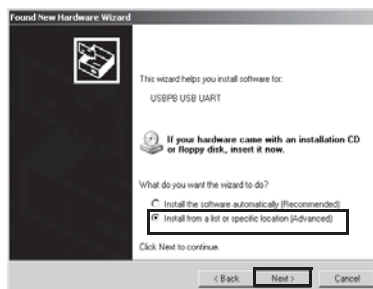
Found New Hardware Wizard

This wizard helps you install software for:

USBPB USB UART

If your hardware came with an installation CD or floppy disk, insert it now.

What do you want the wizard to do?

Install the software automatically (Recommended)

Install from a list or specific location (Advanced)

Click Next to continue.

< Back Next > Cancel